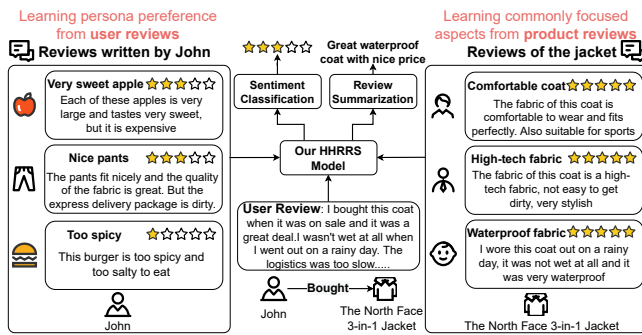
Learning persona pereference from user reviews

Reviews written by John

Very sweet apple
Each of these apples is very large and tastes very sweet, but it is expensive

Nice pants
The pants fit nicely and the quality of the fabric is great. But the express delivery package is dirty.

Too spicy
This burger is too spicy and too salty to eat

John

Great waterproof coat with nice price

Sentiment Classification

Review Summarization

Our HHRRS Model

User Review: I bought this coat when it was on sale and it was a great deal.I wasn't wet at all when I went out on a rainy day. The logistics was too slow.....

John

Bought

The North Face 3-in-1 Jacket

Learning commonly focused aspects from product reviews

Reviews of the jacket

Comfortable coat
The fabric of this coat is comfortable to wear and fits perfectly. Also suitable for sports

High-tech fabric
The fabric of this coat is a high-tech fabric, not easy to get dirty, very stylish

Waterproof fabric
I wore this coat out on a rainy day, it was not wet at all and it was very waterproof

The North Face 3-in-1 Jacket